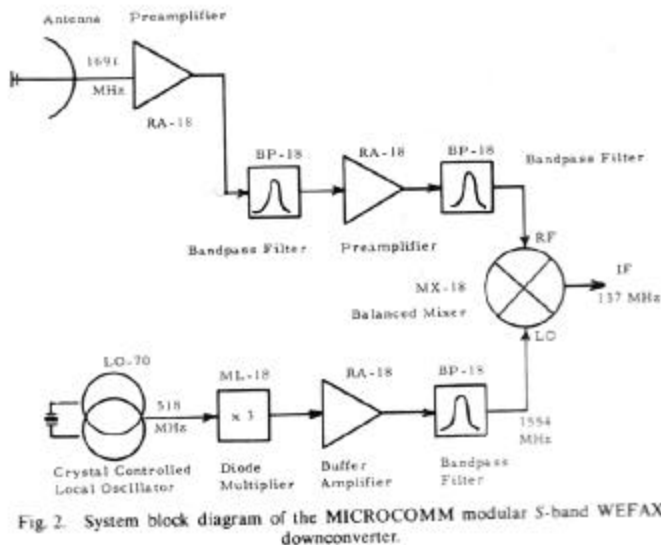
Antenna

Preamplifier

1691 MHz

RA-18

BP-18

RA-18

BP-18

Bandpass Filter

Bandpass Filter

Preamplifier

RF

MX-18

Balanced Mixer

IF 137 MHz

LO

LO-70

518 MHz

ML-18

x 3

RA-18

BP-18

1554 MHz

Crystal Controlled Local Oscillator

Diode Multiplier

Buffer Amplifier

Bandpass Filter

Fig. 2. System block diagram of the MICROCOMM modular S-band WEFAX downconverter.